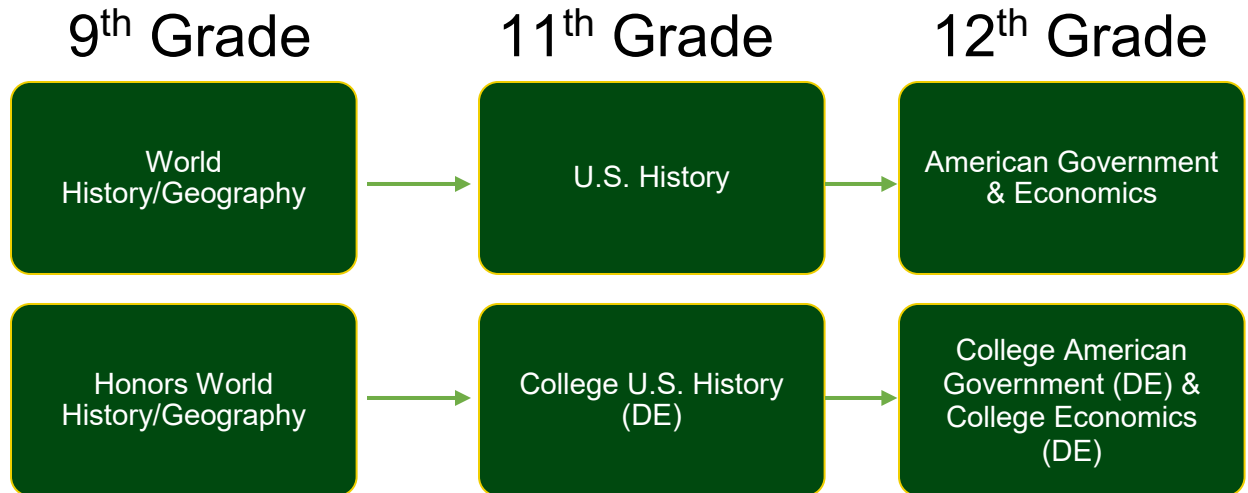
9$^{th}$ Grade

11$^{th}$ Grade

12$^{th}$ Grade

World History/Geography

U.S. History

American Government & Economics

Honors World History/Geography

College U.S. History (DE)

College American Government (DE) & College Economics (DE)